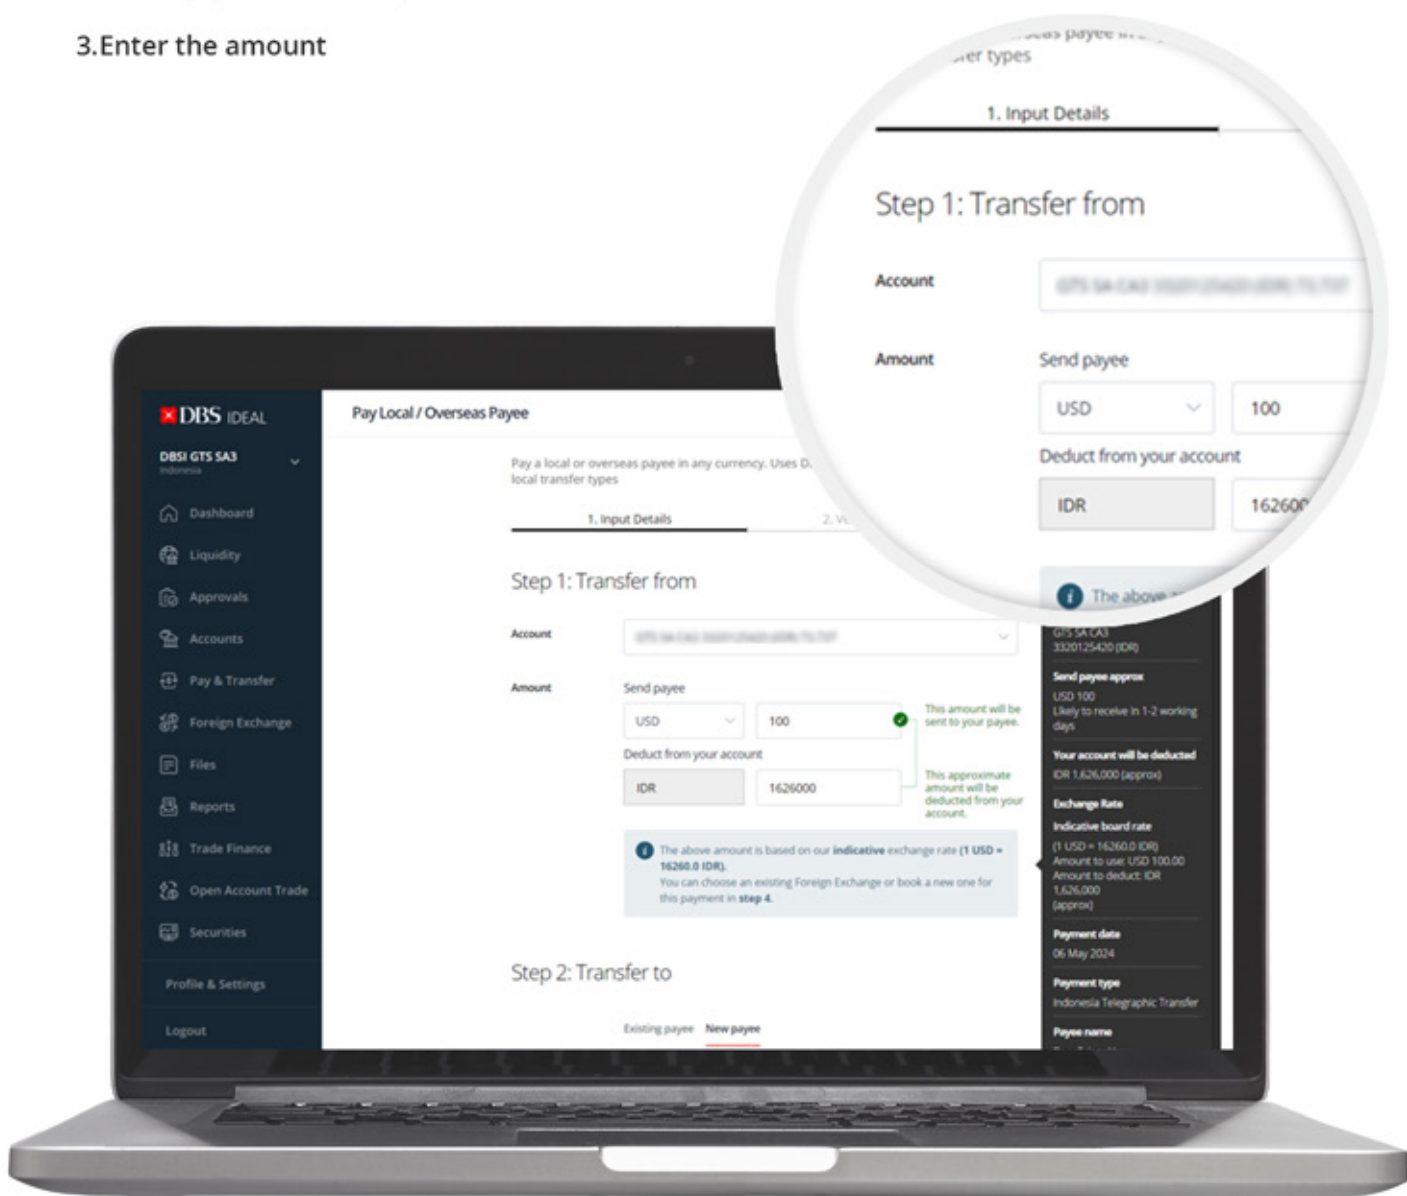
3.Enter the amount

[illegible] payee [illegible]
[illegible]er types

1. Input Details

Step 1: Transfer from

Account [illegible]

Amount Send payee

USD 100

Deduct from your account

IDR 16260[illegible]

The above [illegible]

DBS IDEAL

DBSI GTS SA3
Indonesia

Dashboard
Liquidity
Approvals
Accounts
Pay & Transfer
Foreign Exchange
Files
Reports
Trade Finance
Open Account Trade
Securities
Profile & Settings
Logout

Pay Local / Overseas Payee

Pay a local or overseas payee in any currency. Uses D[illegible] local transfer types

1. Input Details 2. V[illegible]

Step 1: Transfer from

Account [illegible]

Amount Send payee

USD 100 This amount will be sent to your payee.

Deduct from your account

IDR 1626000 This approximate amount will be deducted from your account.

The above amount is based on our indicative exchange rate (1 USD = 16260.0 IDR).
You can choose an existing Foreign Exchange or book a new one for this payment in step 4.

Step 2: Transfer to

Existing payee New payee

GTS SA CA3
3320125420 (IDR)

Send payee approx
USD 100
Likely to receive in 1-2 working days

Your account will be deducted
IDR 1,626,000 (approx)

Exchange Rate
Indicative board rate
(1 USD = 16260.0 IDR)
Amount to use: USD 100.00
Amount to deduct: IDR 1,626,000 (approx)

Payment date
06 May 2024

Payment type
Indonesia Telegraphic Transfer

Payee name